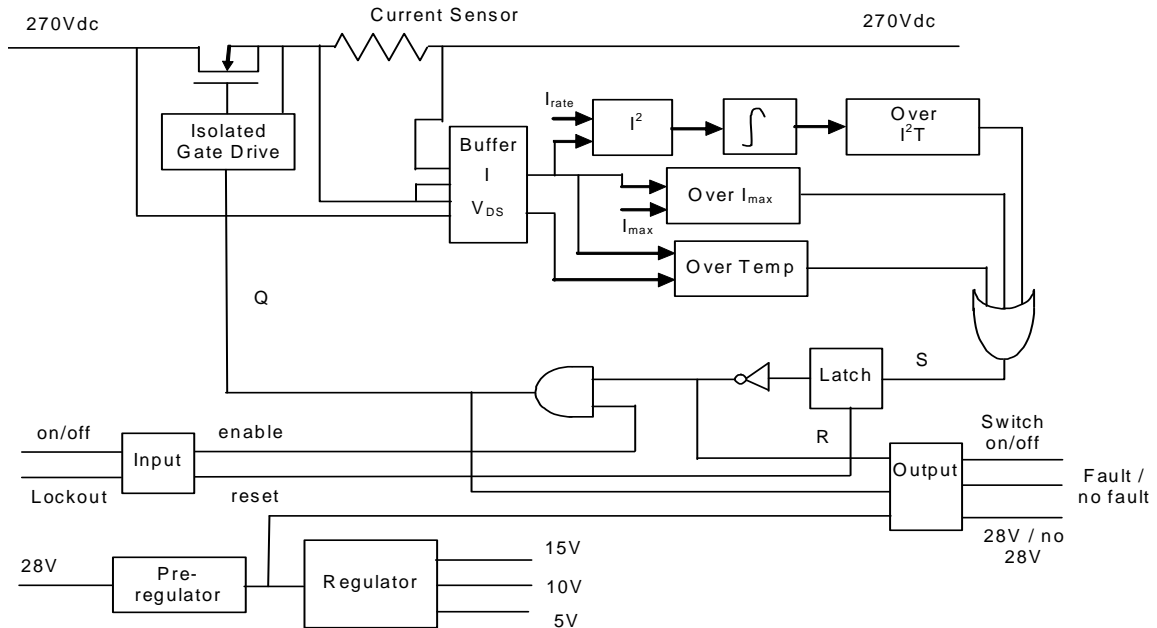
270Vdc

Current Sensor

270Vdc

Isolated Gate Drive

Buffer
I
$V_{DS}$

$I_{rate}$

$I^2$

$\int$

Over $I^2T$

Over $I_{max}$

$I_{max}$

Over Temp

Q

S

Latch

R

on/off

enable

Input

Lockout

reset

Output

Switch on/off

Fault / no fault

28V / no 28V

28V

Pre-regulator

Regulator

15V

10V

5V